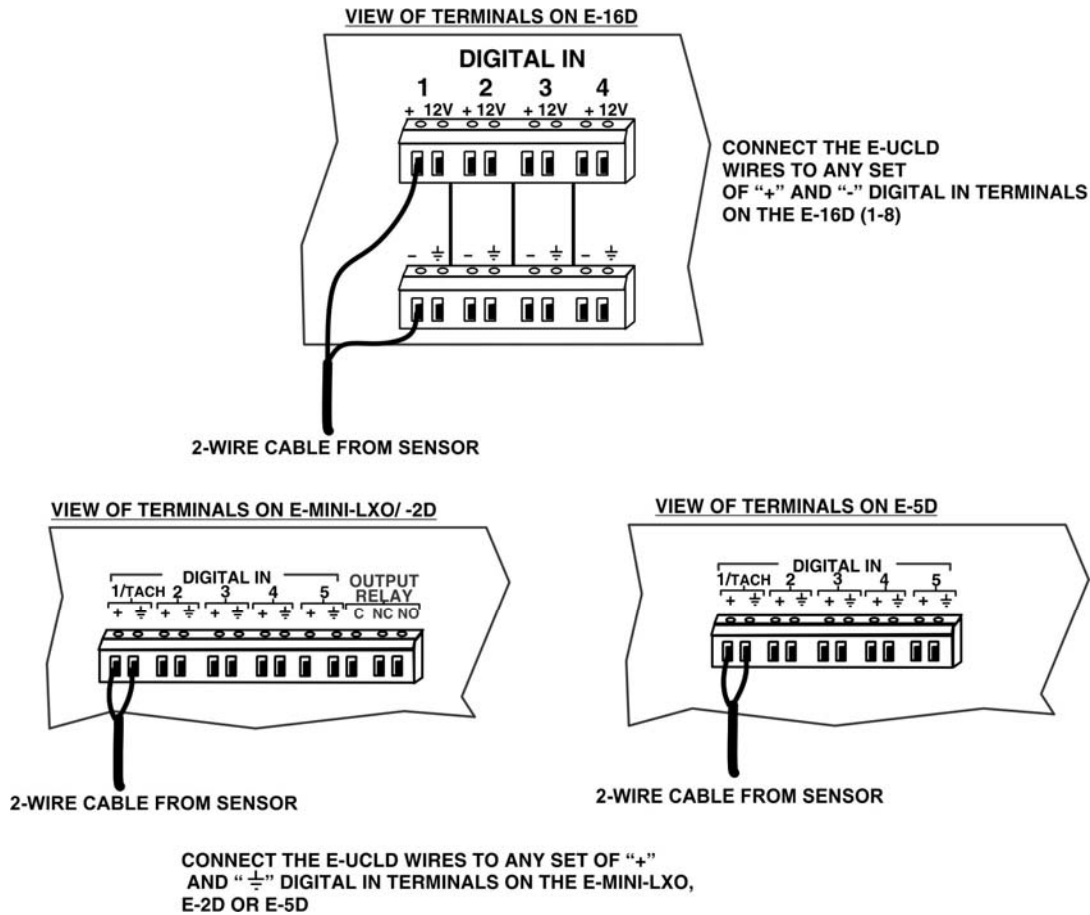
VIEW OF TERMINALS ON E-16D

DIGITAL IN
1 2 3 4
+ 12V + 12V + 12V + 12V

– ⏚ – ⏚ – ⏚ – ⏚

CONNECT THE E-UCLD WIRES TO ANY SET OF "+" AND "-" DIGITAL IN TERMINALS ON THE E-16D (1-8)

2-WIRE CABLE FROM SENSOR

VIEW OF TERMINALS ON E-MINI-LXO/ -2D

DIGITAL IN
1/TACH 2 3 4 5
+ ⏚ + ⏚ + ⏚ + ⏚ + ⏚
OUTPUT RELAY
C NC NO

2-WIRE CABLE FROM SENSOR

VIEW OF TERMINALS ON E-5D

DIGITAL IN
1/TACH 2 3 4 5
+ ⏚ + ⏚ + ⏚ + ⏚ + ⏚

2-WIRE CABLE FROM SENSOR

CONNECT THE E-UCLD WIRES TO ANY SET OF "+" AND "⏚" DIGITAL IN TERMINALS ON THE E-MINI-LXO, E-2D OR E-5D